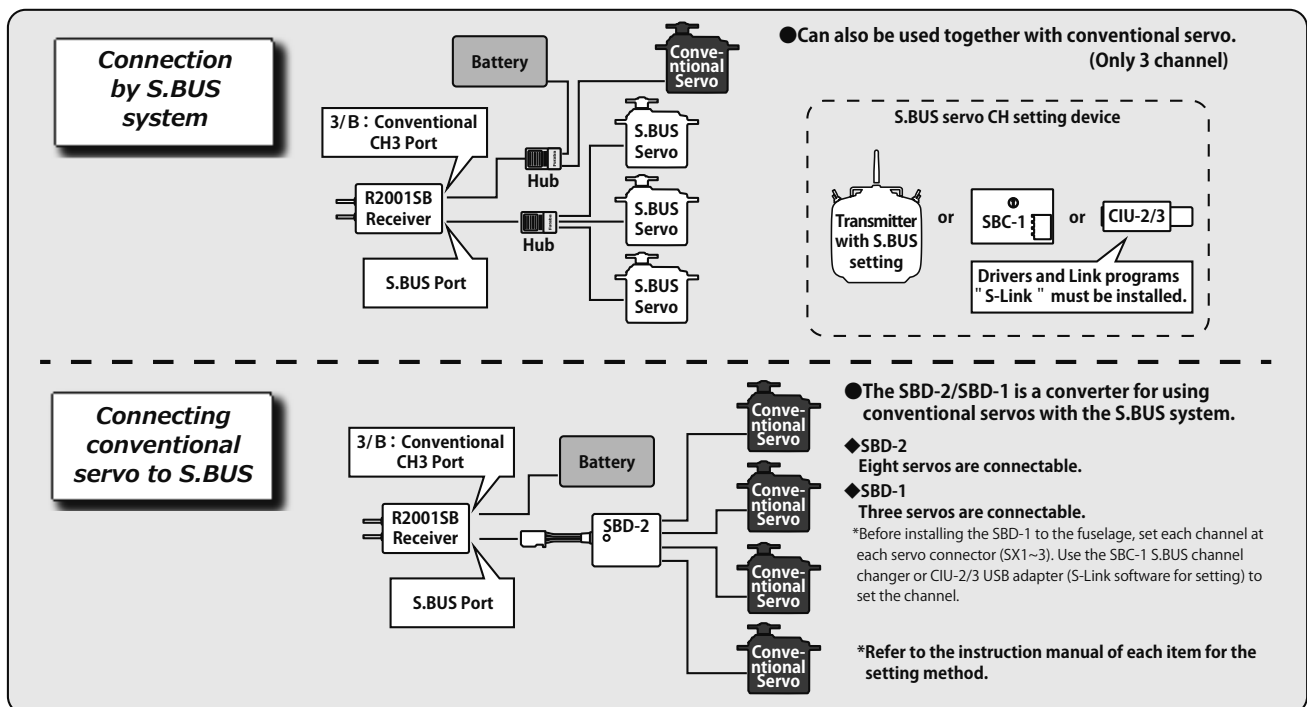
Connection by S.BUS system

Battery

Conventional Servo

●Can also be used together with conventional servo. (Only 3 channel)

3/B：Conventional CH3 Port

S.BUS Servo

Hub

R2001SB Receiver

Hub

S.BUS Servo

S.BUS Servo

S.BUS Port

S.BUS servo CH setting device

Transmitter with S.BUS setting

or

SBC-1

or

CIU-2/3

Drivers and Link programs "S-Link" must be installed.

Connecting conventional servo to S.BUS

Conventional Servo

●The SBD-2/SBD-1 is a converter for using conventional servos with the S.BUS system.

3/B：Conventional CH3 Port

Battery

◆SBD-2
Eight servos are connectable.

Conventional Servo

◆SBD-1
Three servos are connectable.

R2001SB Receiver

SBD-2

*Before installing the SBD-1 to the fuselage, set each channel at each servo connector (SX1~3). Use the SBC-1 S.BUS channel changer or CIU-2/3 USB adapter (S-Link software for setting) to set the channel.

Conventional Servo

S.BUS Port

Conventional Servo

*Refer to the instruction manual of each item for the setting method.